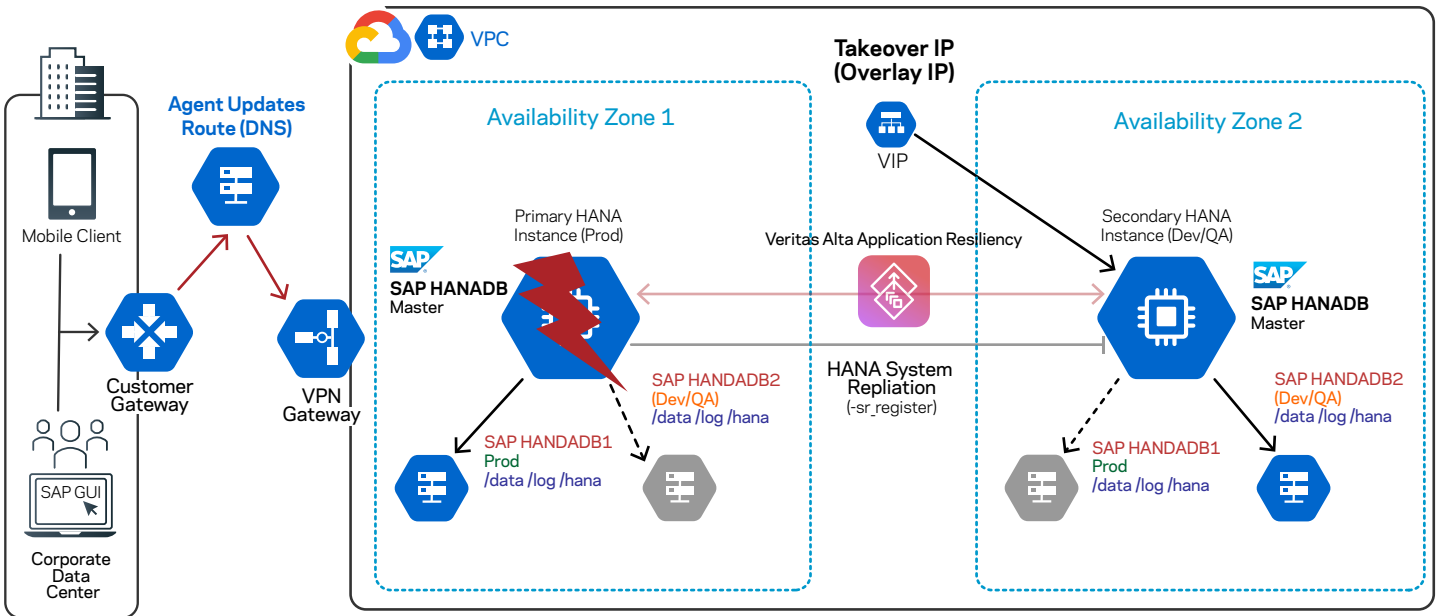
Mobile Client

SAP GUI

Corporate Data Center

Agent Updates Route (DNS)

Customer Gateway

VPN Gateway

VPC

Takeover IP (Overlay IP)

VIP

Availability Zone 1

Primary HANA Instance (Prod)

SAP

SAP HANADB Master

SAP HANDADB2 (Dev/QA) /data /log /hana

SAP HANDADB1 Prod /data /log /hana

Veritas Alta Application Resiliency

HANA System Repliation (-sr_register)

Availability Zone 2

Secondary HANA Instance (Dev/QA)

SAP

SAP HANADB Master

SAP HANDADB2 (Dev/QA) /data /log /hana

SAP HANDADB1 Prod /data /log /hana